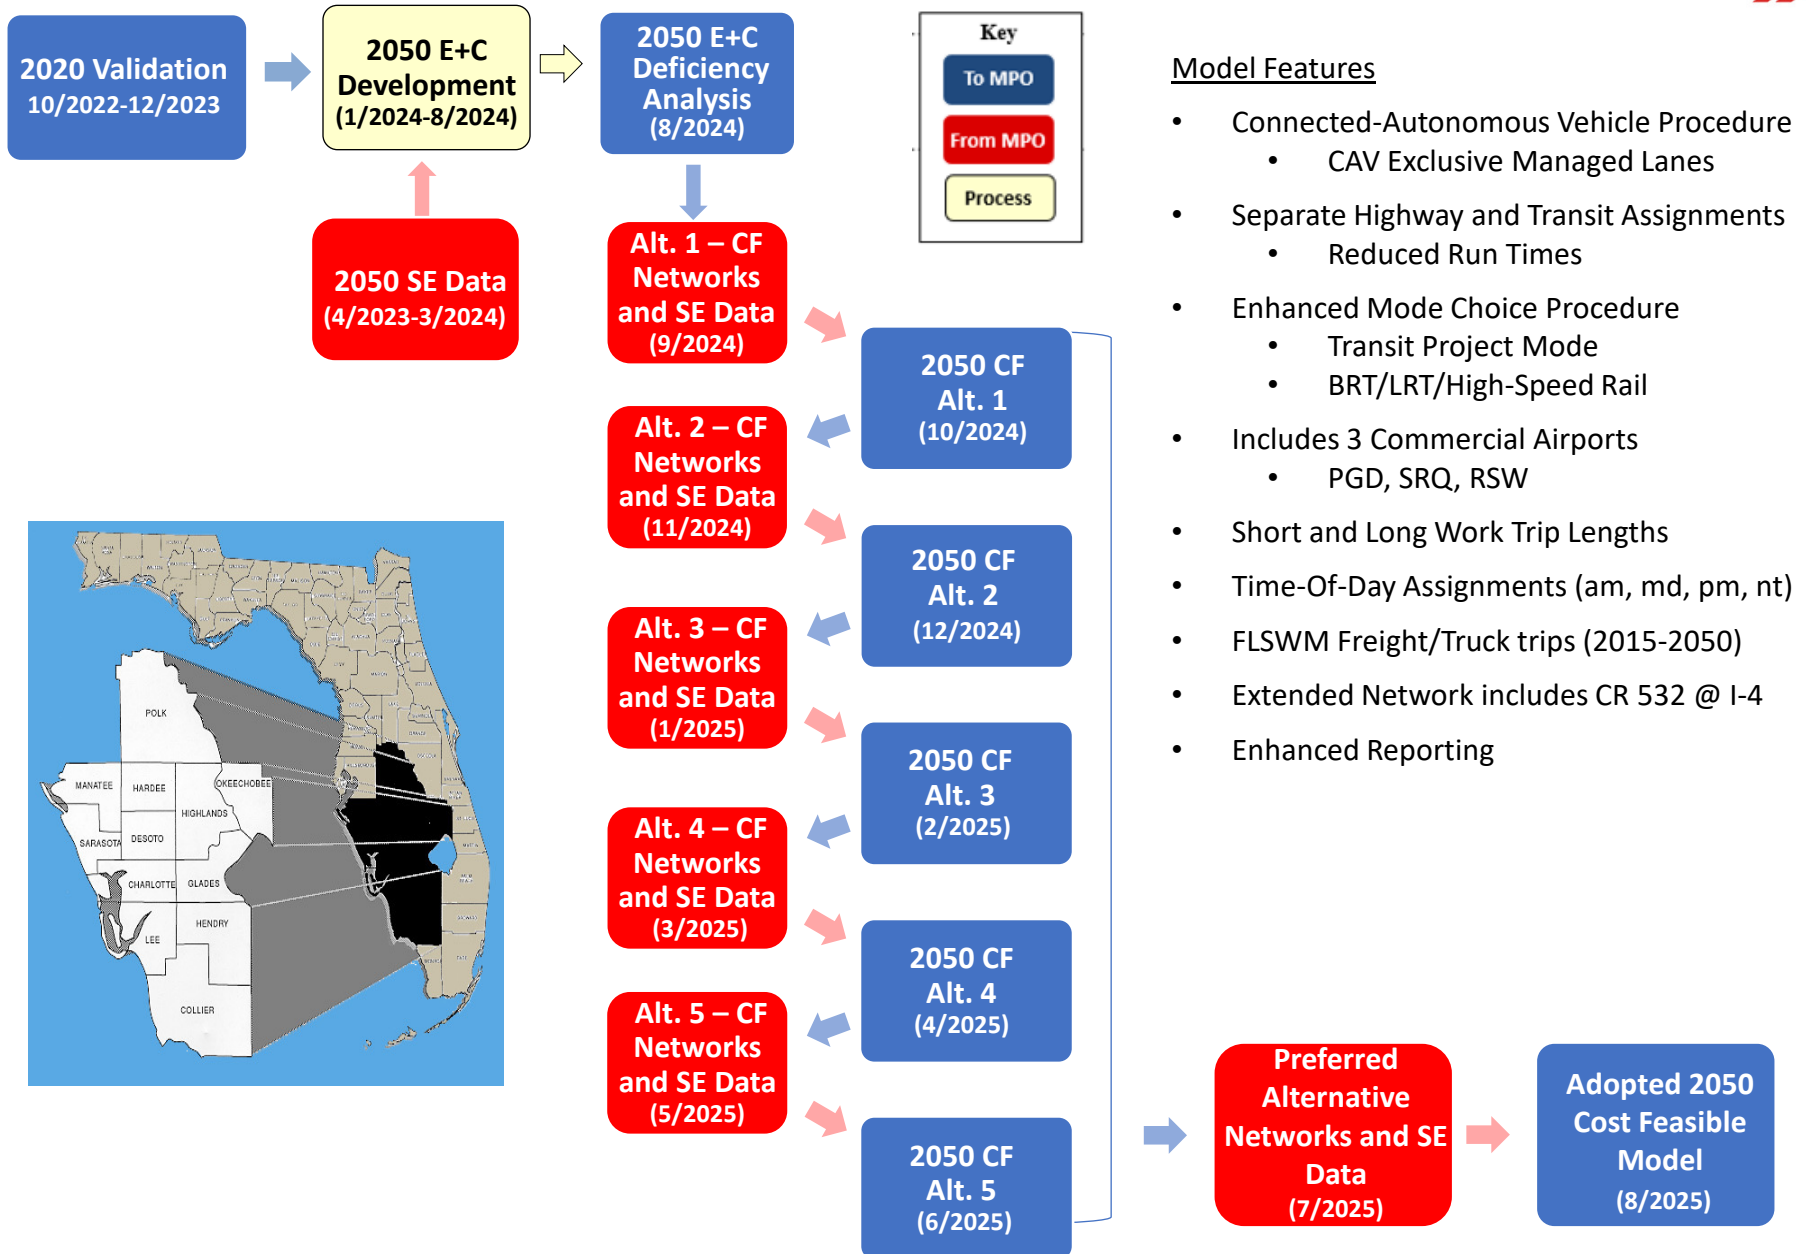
2020 Validation
10/2022-12/2023

2050 E+C Development
(1/2024-8/2024)

2050 E+C Deficiency Analysis
(8/2024)

Key
To MPO
From MPO
Process

2050 SE Data
(4/2023-3/2024)

Alt. 1 – CF Networks and SE Data
(9/2024)

2050 CF Alt. 1
(10/2024)

Alt. 2 – CF Networks and SE Data
(11/2024)

2050 CF Alt. 2
(12/2024)

Alt. 3 – CF Networks and SE Data
(1/2025)

2050 CF Alt. 3
(2/2025)

Alt. 4 – CF Networks and SE Data
(3/2025)

2050 CF Alt. 4
(4/2025)

Alt. 5 – CF Networks and SE Data
(5/2025)

2050 CF Alt. 5
(6/2025)

Preferred Alternative Networks and SE Data
(7/2025)

Adopted 2050 Cost Feasible Model
(8/2025)

POLK
MANATEE
HARDEE
OKEECHOBEE
HIGHLANDS
SARASOTA
DESOTO
CHARLOTTE
GLADES
HENDRY
LEE
COLLIER

Model Features
• Connected-Autonomous Vehicle Procedure
• CAV Exclusive Managed Lanes
• Separate Highway and Transit Assignments
• Reduced Run Times
• Enhanced Mode Choice Procedure
• Transit Project Mode
• BRT/LRT/High-Speed Rail
• Includes 3 Commercial Airports
• PGD, SRQ, RSW
• Short and Long Work Trip Lengths
• Time-Of-Day Assignments (am, md, pm, nt)
• FLSWM Freight/Truck trips (2015-2050)
• Extended Network includes CR 532 @ I-4
• Enhanced Reporting